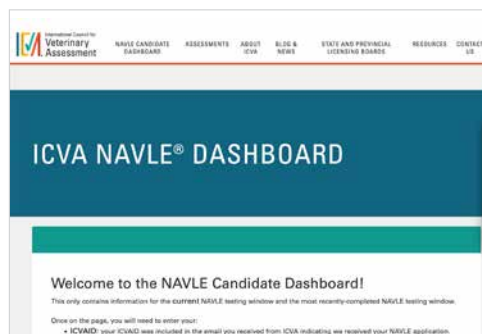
ICVA International Council for Veterinary Assessment

NAVLE CANDIDATE DASHBOARD   ASSESSMENTS   ABOUT ICVA   BLOG & NEWS   STATE AND PROVINCIAL LICENSING BOARDS   RESOURCES   CONTACT US

ICVA NAVLE® DASHBOARD

Welcome to the NAVLE Candidate Dashboard!

This only contains information for the current NAVLE testing window and the most recently-completed NAVLE testing window.

Once on the page, you will need to enter your:

• ICVAID: your ICVAID was included in the email you received from ICVA indicating we received your NAVLE application.